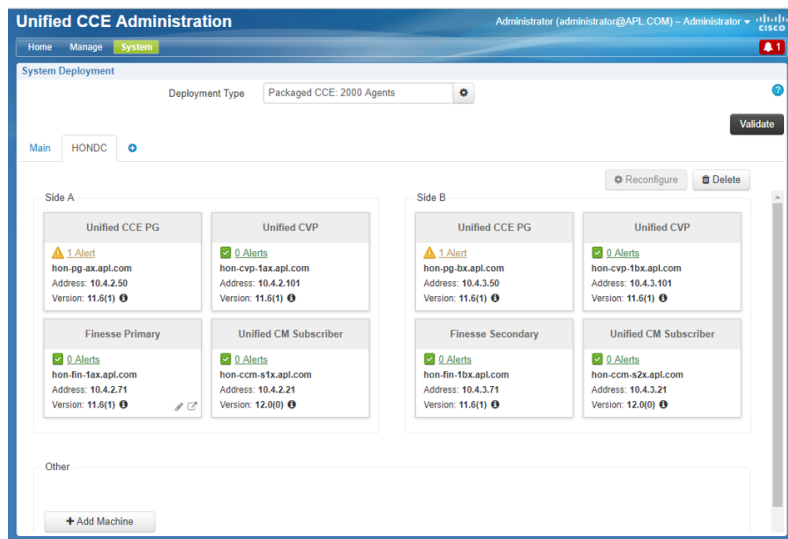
Unified CCE Administration

Administrator (administrator@APL.COM) – Administrator

cisco

Home Manage System

1

System Deployment

Deployment Type Packaged CCE: 2000 Agents

Validate

Main HONDC

Reconfigure Delete

Side A

Unified CCE PG
1 Alert
hon-pg-ax.apl.com
Address: 10.4.2.50
Version: 11.6(1)

Unified CVP
0 Alerts
hon-cvp-1ax.apl.com
Address: 10.4.2.101
Version: 11.6(1)

Finesse Primary
0 Alerts
hon-fin-1ax.apl.com
Address: 10.4.2.71
Version: 11.6(1)

Unified CM Subscriber
0 Alerts
hon-ccm-s1x.apl.com
Address: 10.4.2.21
Version: 12.0(0)

Side B

Unified CCE PG
1 Alert
hon-pg-bx.apl.com
Address: 10.4.3.50
Version: 11.6(1)

Unified CVP
0 Alerts
hon-cvp-1bx.apl.com
Address: 10.4.3.101
Version: 11.6(1)

Finesse Secondary
0 Alerts
hon-fin-1bx.apl.com
Address: 10.4.3.71
Version: 11.6(1)

Unified CM Subscriber
0 Alerts
hon-ccm-s2x.apl.com
Address: 10.4.3.21
Version: 12.0(0)

Other

+ Add Machine